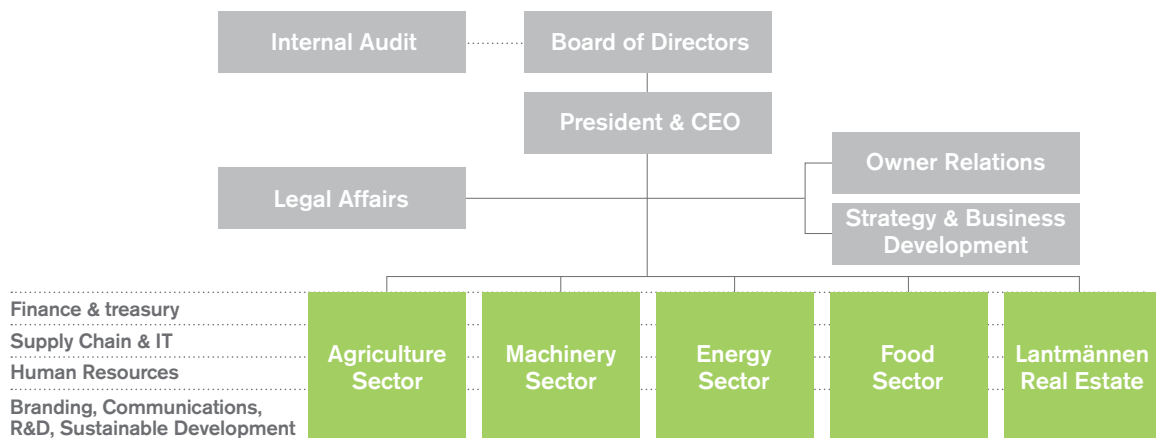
Internal Audit

Board of Directors

President & CEO

Owner Relations

Legal Affairs

Strategy & Business Development

Finance & treasury

Supply Chain & IT

Human Resources

Branding, Communications, R&D, Sustainable Development

Agriculture Sector

Machinery Sector

Energy Sector

Food Sector

Lantmännen Real Estate